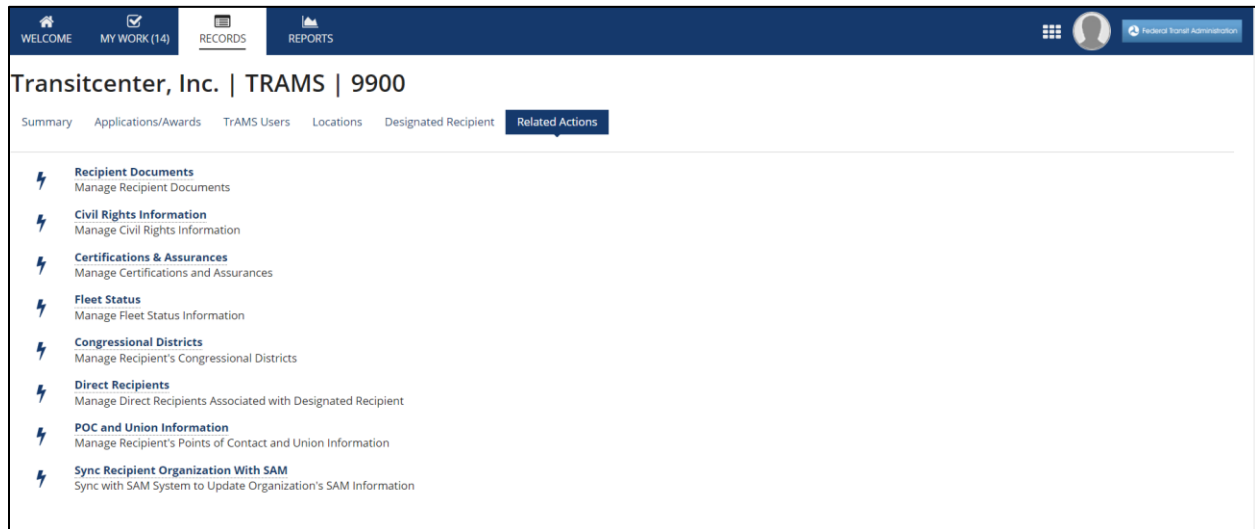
WELCOME MY WORK (14) RECORDS REPORTS

Federal Transit Administration

Transitcenter, Inc. | TRAMS | 9900

Summary Applications/Awards TrAMS Users Locations Designated Recipient Related Actions

Recipient Documents
Manage Recipient Documents

Civil Rights Information
Manage Civil Rights Information

Certifications & Assurances
Manage Certifications and Assurances

Fleet Status
Manage Fleet Status Information

Congressional Districts
Manage Recipient's Congressional Districts

Direct Recipients
Manage Direct Recipients Associated with Designated Recipient

POC and Union Information
Manage Recipient's Points of Contact and Union Information

Sync Recipient Organization With SAM
Sync with SAM System to Update Organization's SAM Information